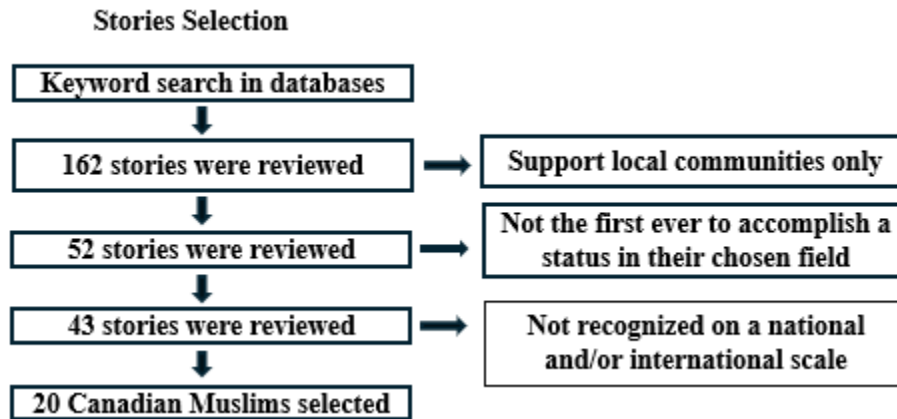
Stories Selection

Keyword search in databases

162 stories were reviewed

Support local communities only

52 stories were reviewed

Not the first ever to accomplish a status in their chosen field

43 stories were reviewed

Not recognized on a national and/or international scale

20 Canadian Muslims selected